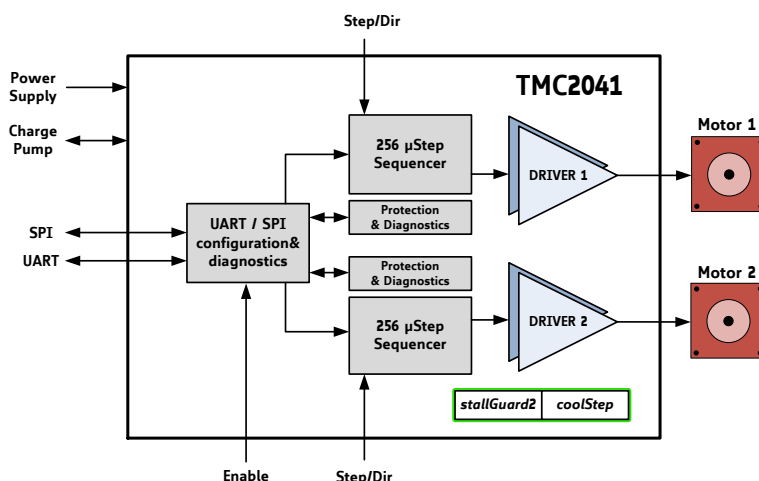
Step/Dir

Power Supply

Charge Pump

TMC2041

256 µStep Sequencer

DRIVER 1

Motor 1

Protection & Diagnostics

SPI

UART

UART / SPI configuration& diagnostics

Protection & Diagnostics

Motor 2

256 µStep Sequencer

DRIVER 2

stallGuard2

coolStep

Enable

Step/Dir